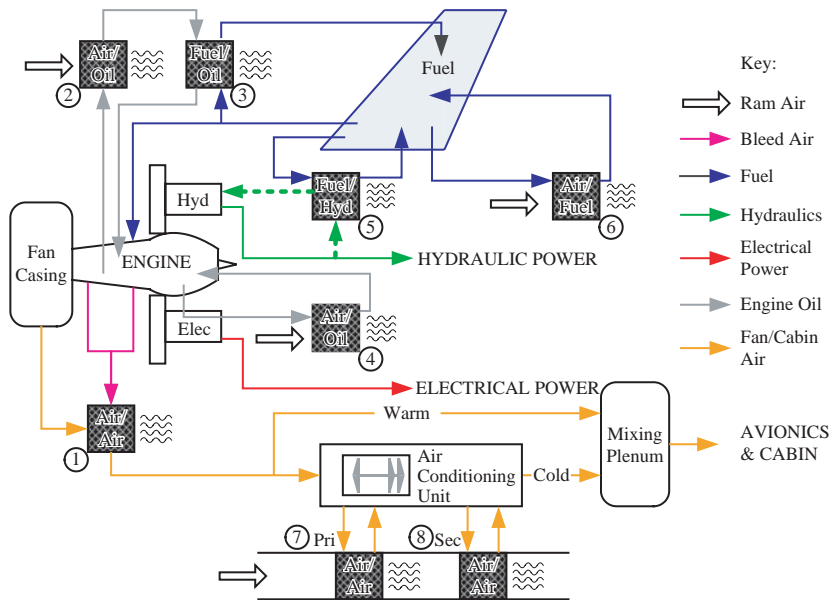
Air/Oil
2
Fuel/Oil
3
Fuel
Key:
Ram Air
Bleed Air
Fuel
Hydraulics
Electrical Power
Engine Oil
Fan/Cabin Air
Hyd
Fuel/Hyd
5
Air/Fuel
6
Fan Casing
ENGINE
HYDRAULIC POWER
Elec
Air/Oil
4
ELECTRICAL POWER
Air/Air
1
Warm
Mixing Plenum
AVIONICS & CABIN
Air Conditioning Unit
Cold
7 Pri
8 Sec
Air/Air
Air/Air